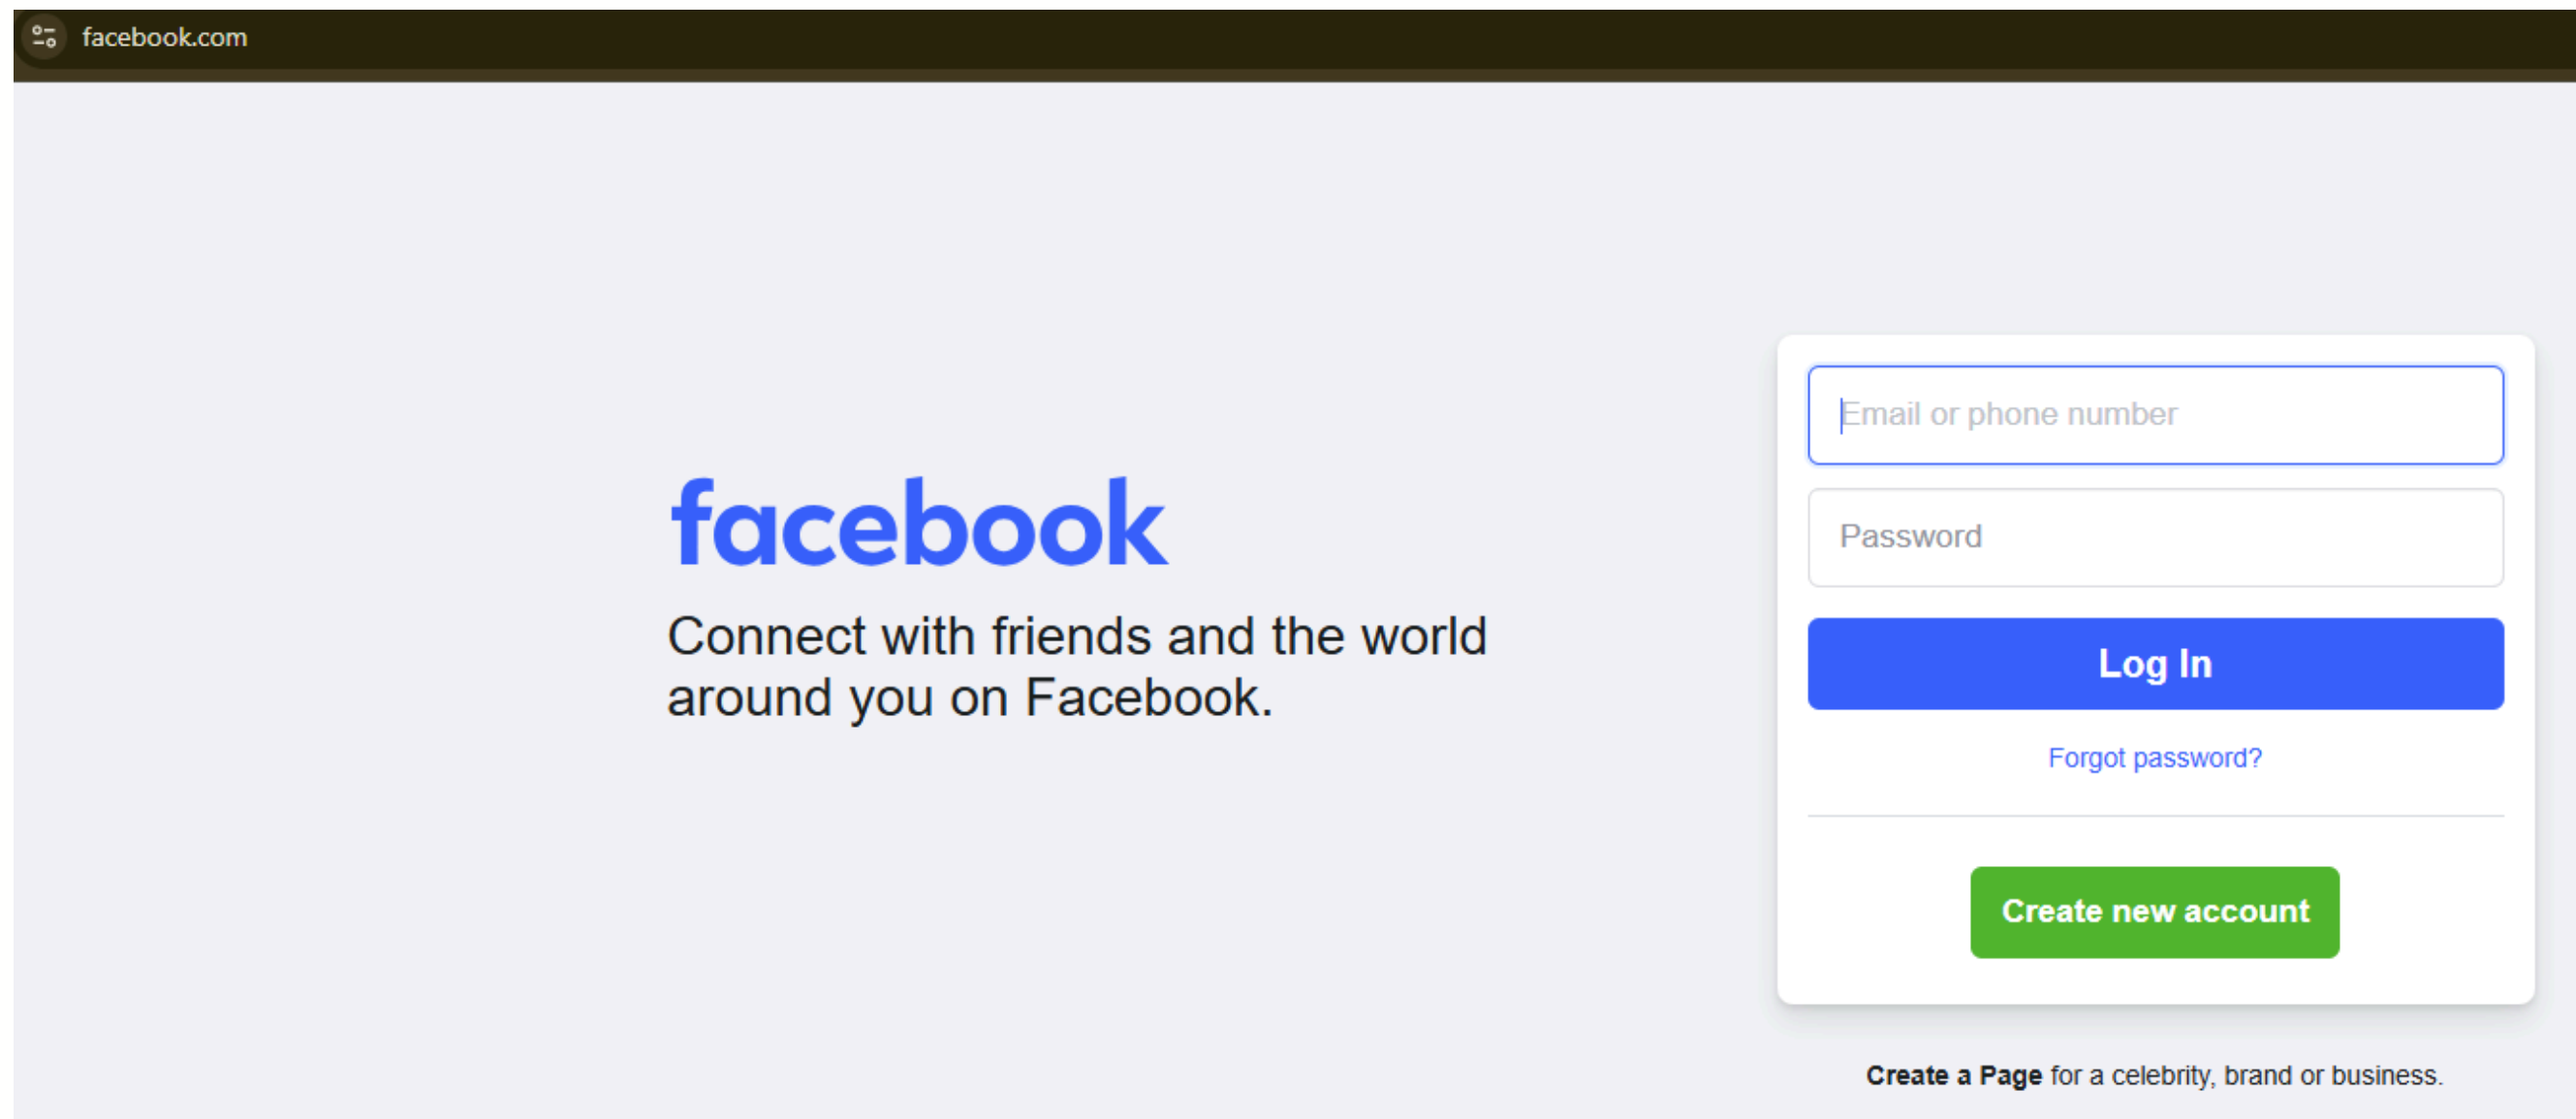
facebook.com

facebook

Connect with friends and the world around you on Facebook.

Email or phone number

Password

Log In

Forgot password?

Create new account

**Create a Page** for a celebrity, brand or business.